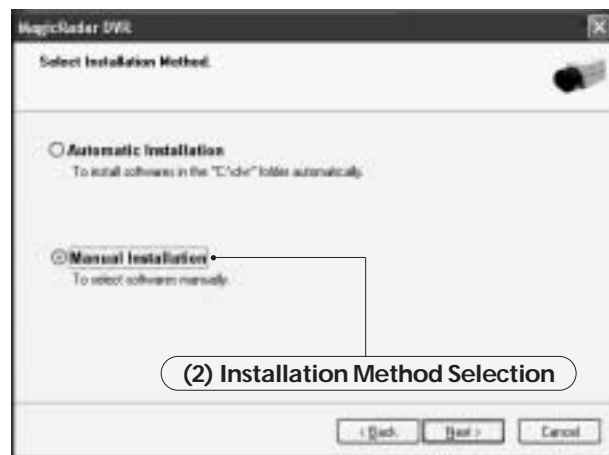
MagicRadar DVR

Select Installation Method.

Automatic Installation
To install softwares in the "C:\dvr" folder automatically.

Manual Installation
To select softwares manually.

(2) Installation Method Selection

< Back | Next > | Cancel